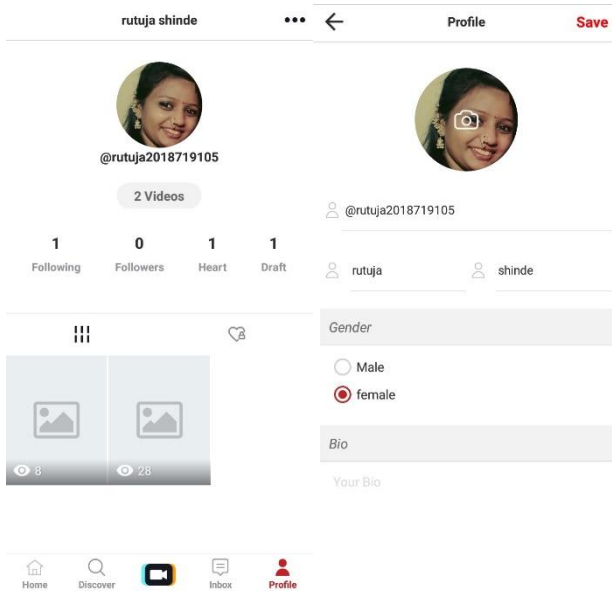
rutuja shinde •••

@rutuja2018719105

2 Videos

1 Following
0 Followers
1 Heart
1 Draft

8
28

Home
Discover
Inbox
Profile

Profile
Save

@rutuja2018719105

rutuja
shinde

Gender

Male
female

Bio

Your Bio